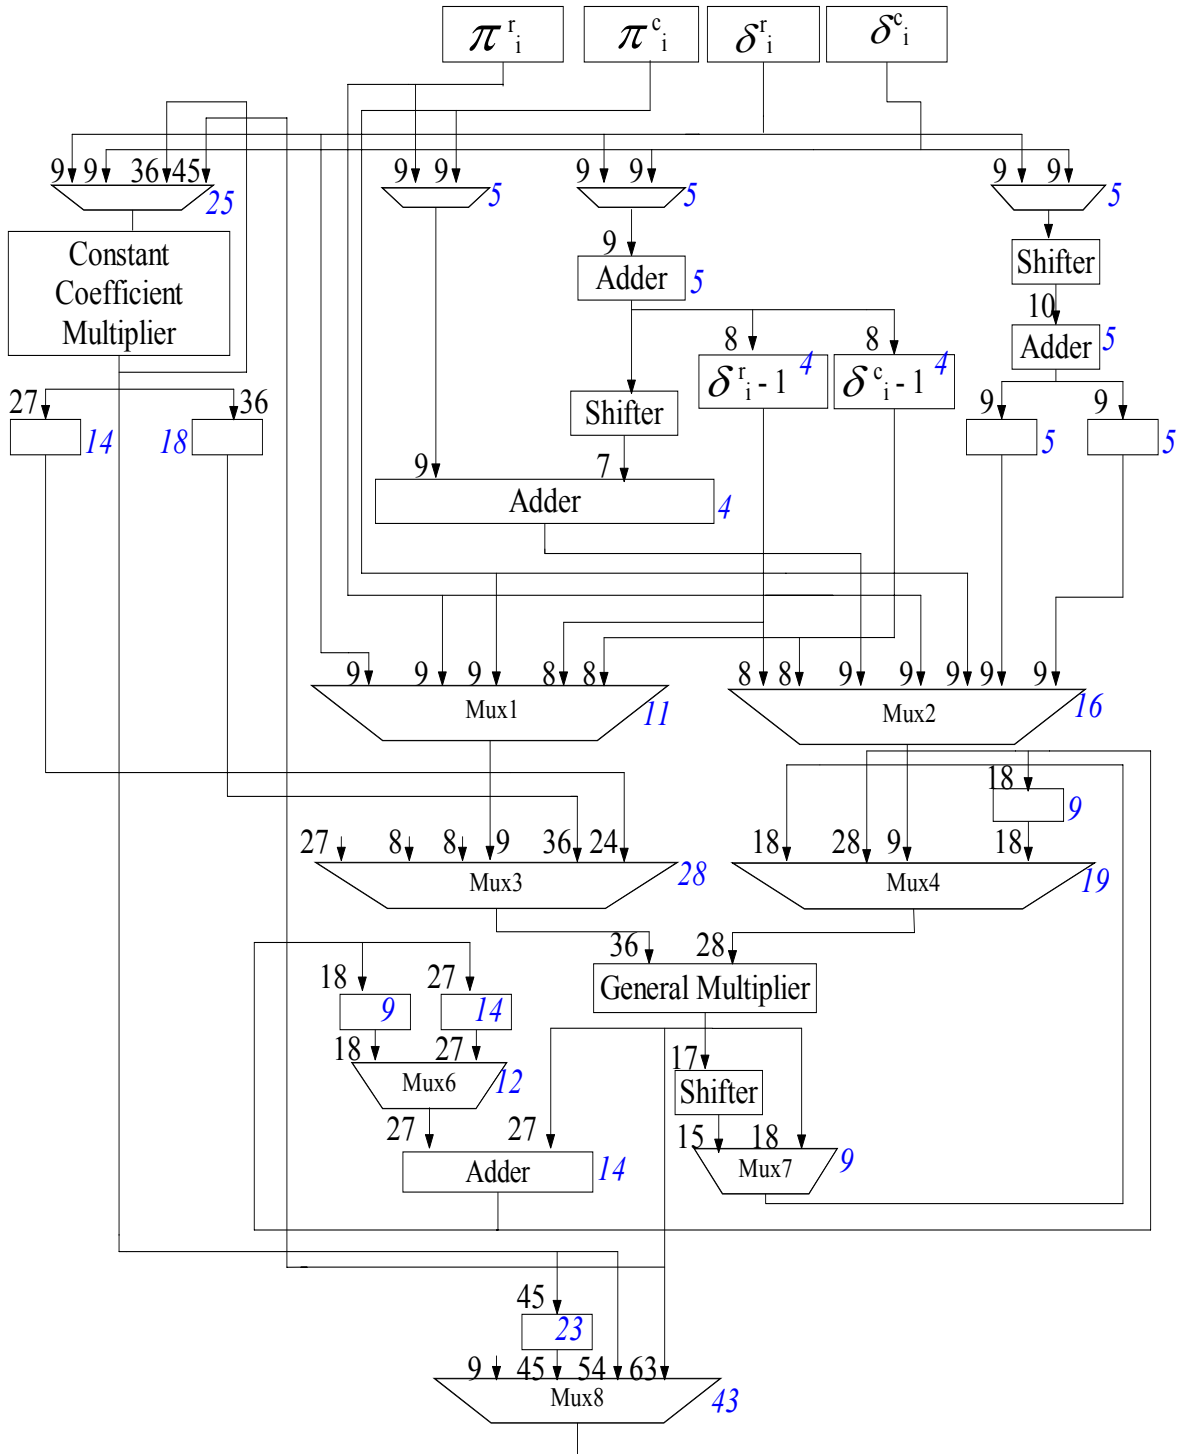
$\pi^r_i$ $\pi^c_i$ $\delta^r_i$ $\delta^c_i$

9 9 36 45 25
9 9 5
9 9 5
9 9 5

Constant Coefficient Multiplier

9
Adder 5

Shifter
10
Adder 5

8 8
$\delta^r_i - 1$ 4
$\delta^c_i - 1$ 4

27 36
14 18

Shifter

9 9
5 5

9 7
Adder 4

9 9 9 8 8
Mux1 11

8 8 9 9 9 9 9
Mux2 16

18
9

27 8 8 9 36 24
Mux3 28

18 28 9 18
Mux4 19

36 28
General Multiplier

18 27
9 14
18 27
Mux6 12

17
Shifter

27 27
Adder 14

15 18
Mux7 9

45
23

9 45 54 63
Mux8 43